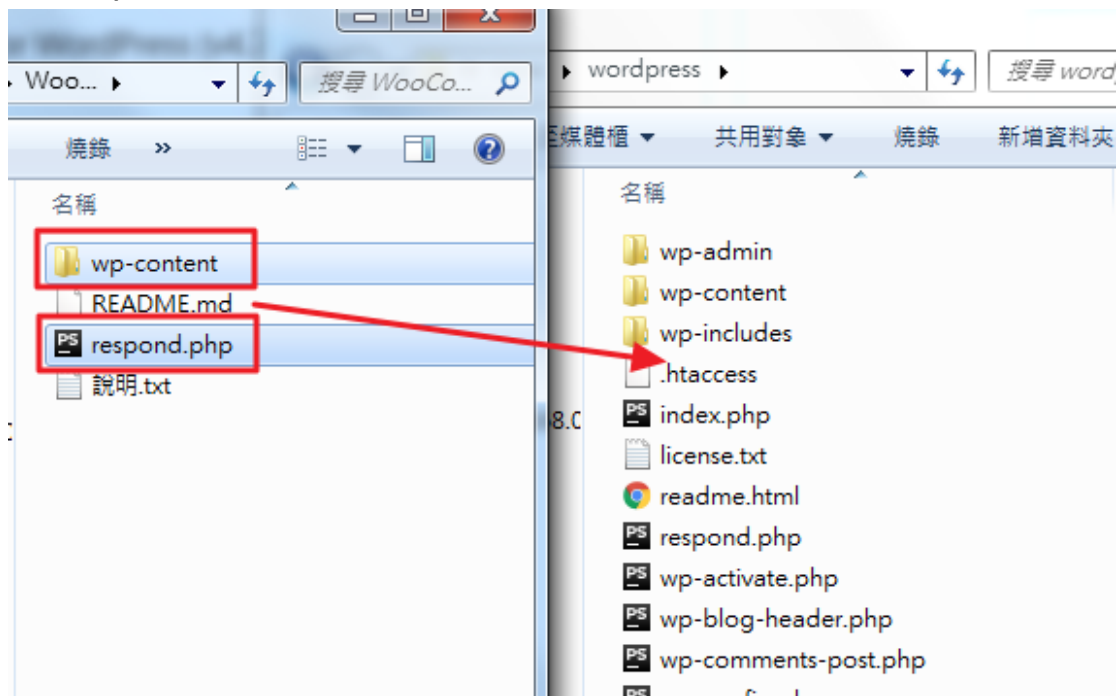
Woo... ▸

搜尋 WooCo...

燒錄 »

名稱

wp-content
README.md
respond.php
說明.txt

wordpress ▸

搜尋 word

媒體櫃 ▾ 共用對象 ▾ 燒錄 新增資料夾

名稱

wp-admin
wp-content
wp-includes
.htaccess
index.php
license.txt
readme.html
respond.php
wp-activate.php
wp-blog-header.php
wp-comments-post.php

8.0